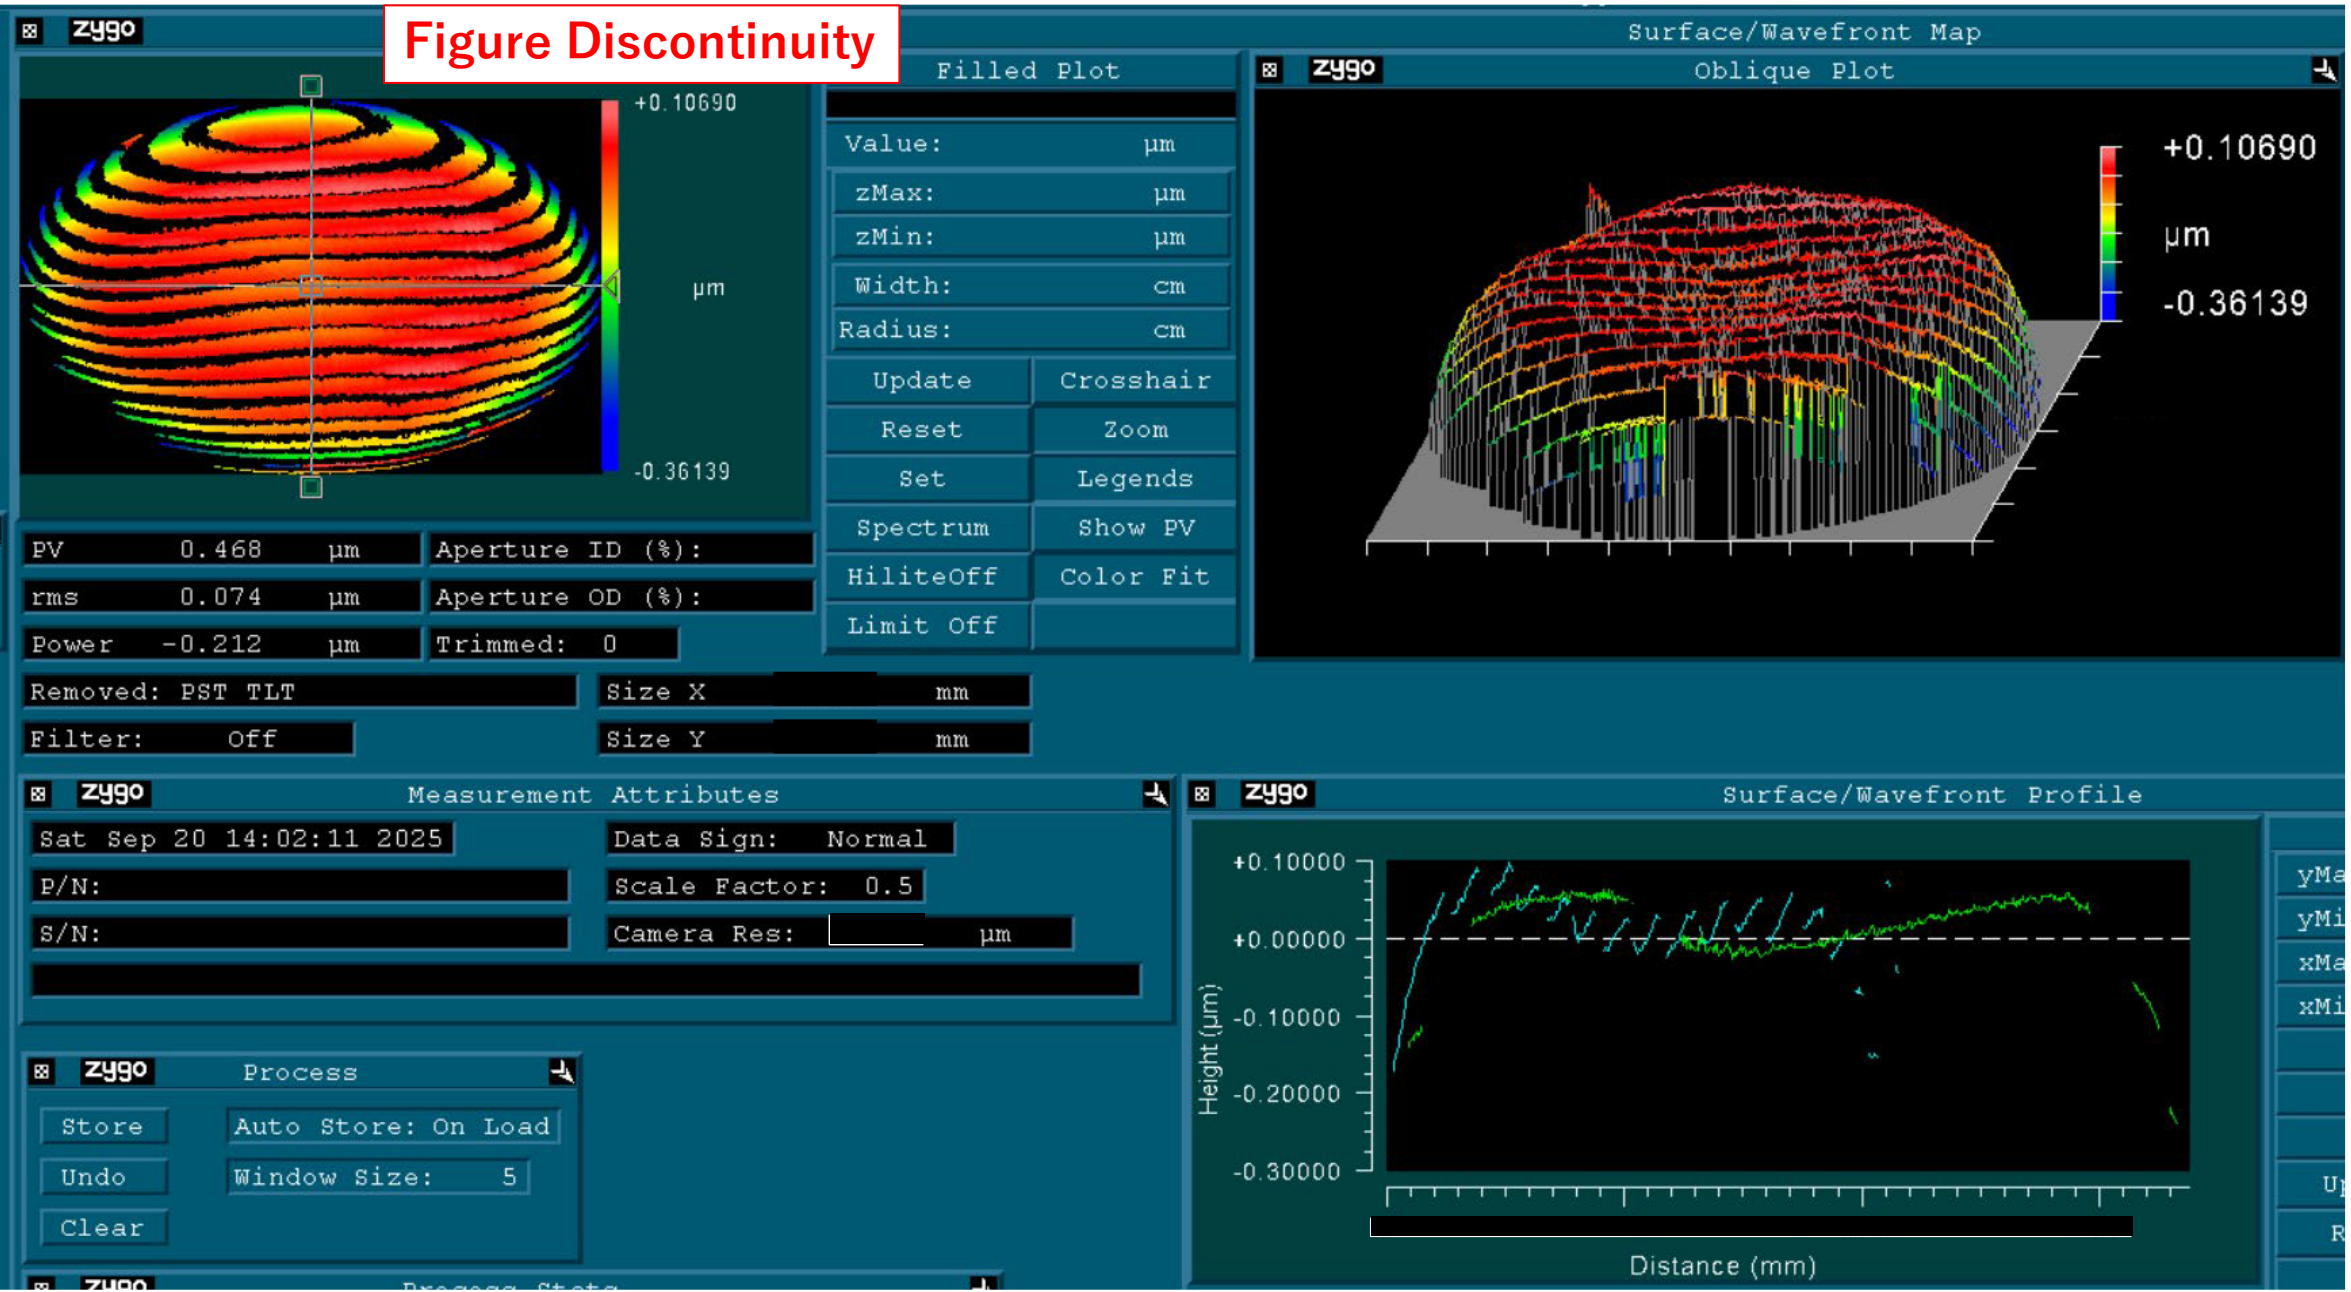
zygo Figure Discontinuity

Surface/Wavefront Map

Filled Plot

+0.10690

µm

-0.36139

Value: µm

zMax: µm

zMin: µm

Width: cm

Radius: cm

| Update | Crosshair |
|---|---|
| Reset | Zoom |
| Set | Legends |
| Spectrum | Show PV |
| HiliteOff | Color Fit |
| Limit Off | |

zygo Oblique Plot

+0.10690

µm

-0.36139

PV 0.468 µm

rms 0.074 µm

Power -0.212 µm

Aperture ID (%):

Aperture OD (%):

Trimmed: 0

Removed: PST TLT

Filter: Off

Size X mm

Size Y mm

zygo Measurement Attributes

Sat Sep 20 14:02:11 2025

Data Sign: Normal

P/N:

Scale Factor: 0.5

S/N:

Camera Res: µm

zygo Surface/Wavefront Profile

+0.10000

+0.00000

-0.10000

-0.20000

-0.30000

Height (µm)

Distance (mm)

yMa

yMi

xMa

xMi

U

R

zygo Process

Store

Auto Store: On Load

Undo

Window Size: 5

Clear

zygo Process Stats